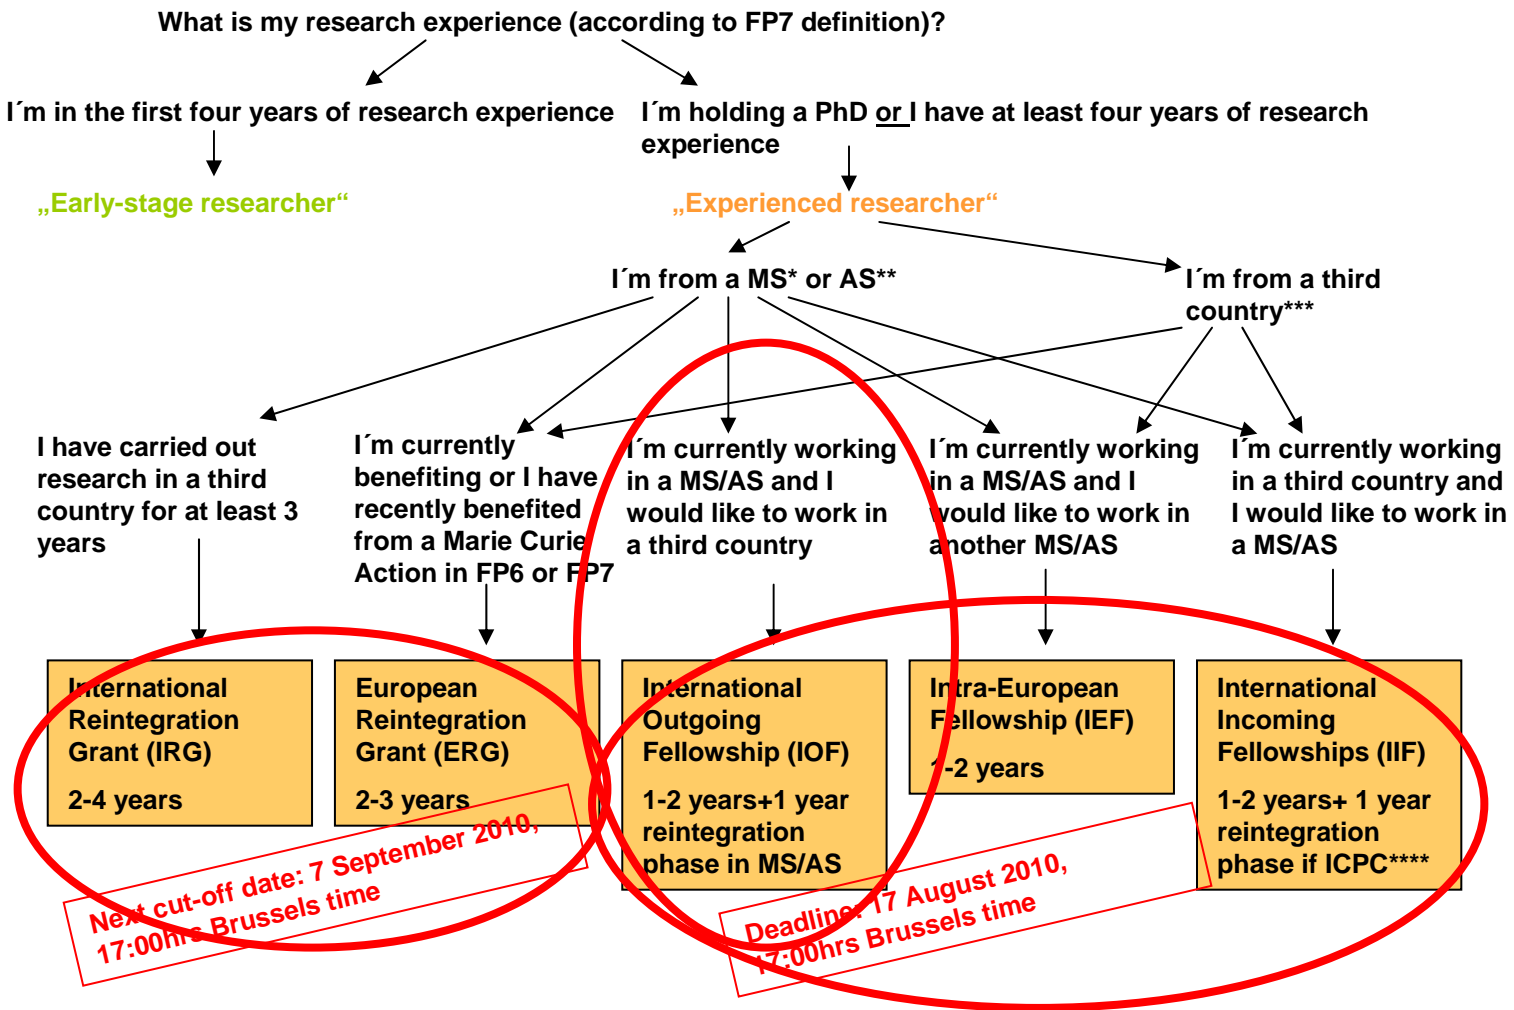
What is my research experience (according to FP7 definition)?

I´m in the first four years of research experience

I´m holding a PhD or I have at least four years of research experience

„Early-stage researcher“

„Experienced researcher“

I´m from a MS* or AS**

I´m from a third country***

I have carried out research in a third country for at least 3 years

I´m currently benefiting or I have recently benefited from a Marie Curie Action in FP6 or FP7

I´m currently working in a MS/AS and I would like to work in a third country

I´m currently working in a MS/AS and I would like to work in another MS/AS

I´m currently working in a third country and I would like to work in a MS/AS

International Reintegration Grant (IRG)

2-4 years

European Reintegration Grant (ERG)

2-3 years

International Outgoing Fellowship (IOF)

1-2 years+1 year reintegration phase in MS/AS

Intra-European Fellowship (IEF)

1-2 years

International Incoming Fellowships (IIF)

1-2 years+ 1 year reintegration phase if ICPC****

Next cut-off date: 7 September 2010, 17:00hrs Brussels time

Deadline: 17 August 2010, 17:00hrs Brussels time